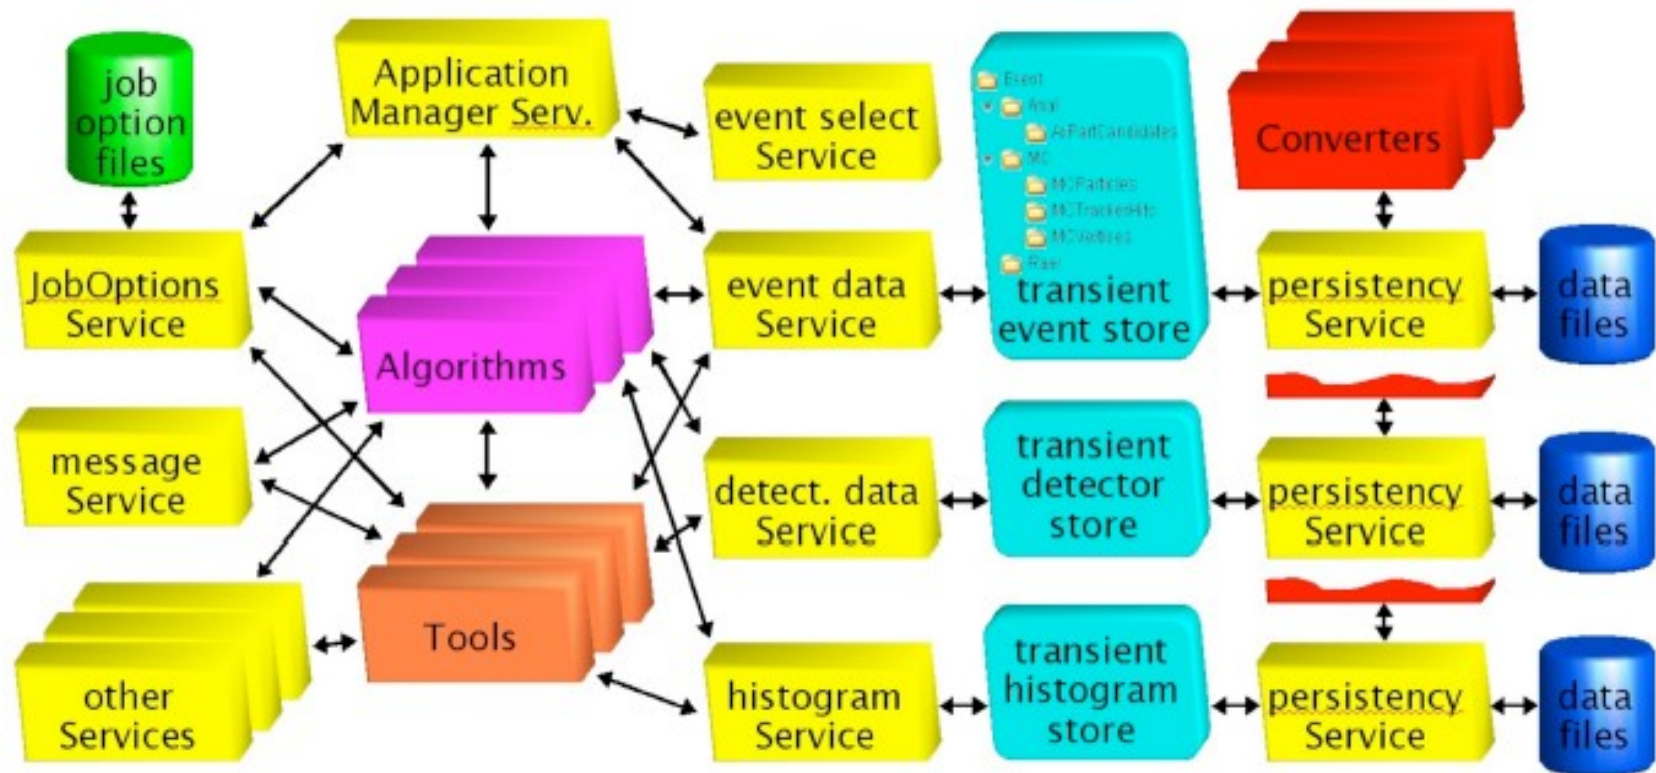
job option files

Application Manager Serv.

event select Service

Event
Anal
AxPartCandidates
MC
MCParticles
MCTrackerHits
MCVertices
Raw

Converters

JobOptions Service

Algorithms

event data Service

transient event store

persistency Service

data files

message Service

detect. data Service

transient detector store

persistency Service

data files

Tools

other Services

histogram Service

transient histogram store

persistency Service

data files